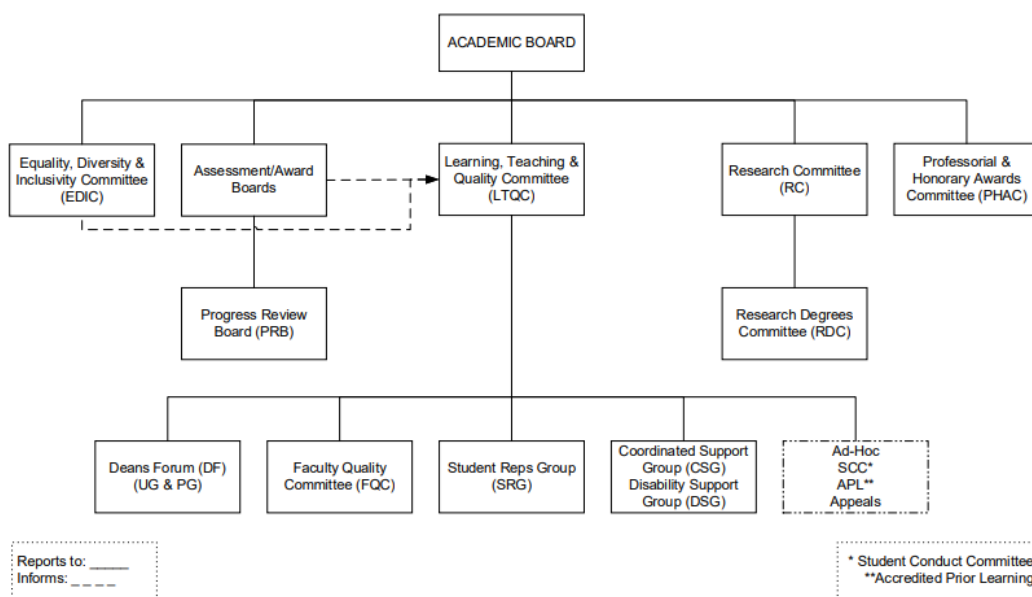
ACADEMIC BOARD

Equality, Diversity & Inclusivity Committee (EDIC)

Assessment/Award Boards

Learning, Teaching & Quality Committee (LTQC)

Research Committee (RC)

Professorial & Honorary Awards Committee (PHAC)

Progress Review Board (PRB)

Research Degrees Committee (RDC)

Deans Forum (DF) (UG & PG)

Faculty Quality Committee (FQC)

Student Reps Group (SRG)

Coordinated Support Group (CSG) Disability Support Group (DSG)

Ad-Hoc
SCC*
APL**
Appeals

Reports to: _____
Informs: _ _ _ _

* Student Conduct Committee
**Accredited Prior Learning